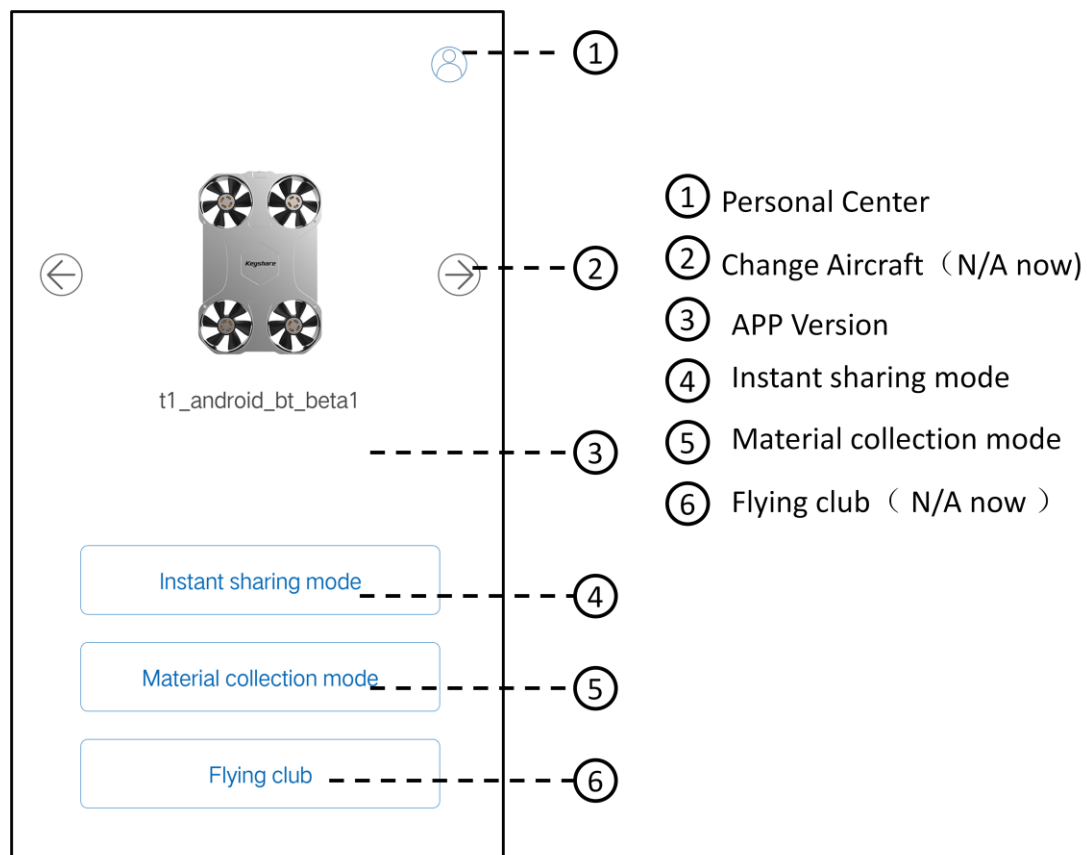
①

Keyshare

t1_android_bt_beta1

Instant sharing mode

Material collection mode

Flying club

②

③

④

⑤

⑥

① Personal Center
② Change Aircraft（N/A now)
③ APP Version
④ Instant sharing mode
⑤ Material collection mode
⑥ Flying club（ N/A now ）